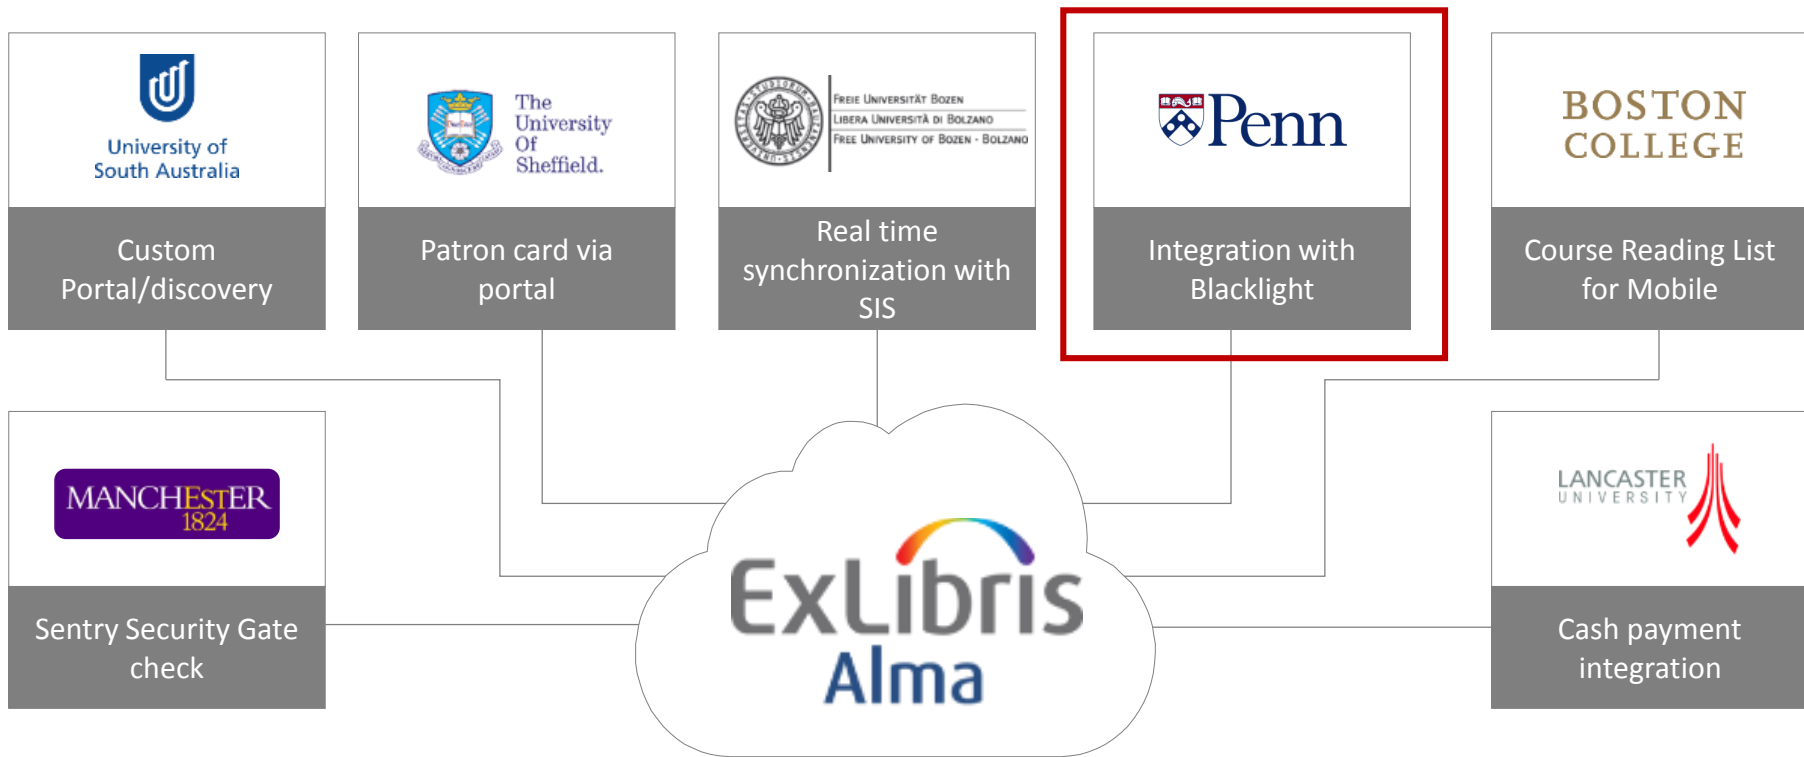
University of South Australia

Custom Portal/discovery

The University Of Sheffield.

Patron card via portal

Freie Universität Bozen
Libera Università di Bolzano
Free University of Bozen · Bolzano

Real time synchronization with SIS

Penn

Integration with Blacklight

BOSTON COLLEGE

Course Reading List for Mobile

MANCHESTER 1824

Sentry Security Gate check

ExLibris Alma

LANCASTER UNIVERSITY

Cash payment integration